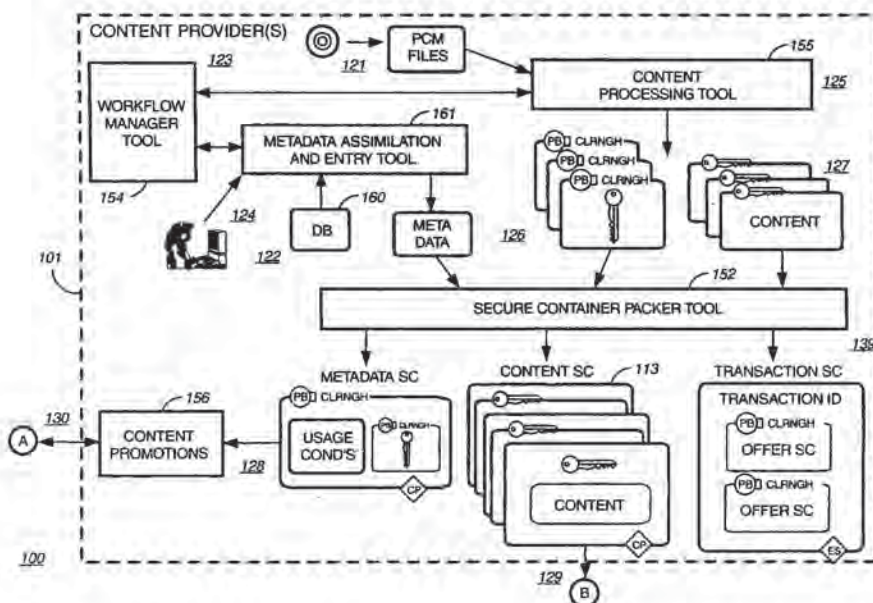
CONTENT PROVIDER(S)

121

PCM FILES

155

123

CONTENT PROCESSING TOOL

125

WORKFLOW MANAGER TOOL

161

METADATA ASSIMILATION AND ENTRY TOOL

154

PB CLRNGH

PB CLRNGH

PB CLRNGH

127

CONTENT

124

160

DB

META DATA

126

122

101

152

SECURE CONTAINER PACKER TOOL

139

METADATA SC

CONTENT SC

113

TRANSACTION SC

156

PB CLRNGH

TRANSACTION ID

130

A

CONTENT PROMOTIONS

USAGE COND'S

PB CLRNGH

PB CLRNGH

OFFER SC

128

CP

PB CLRNGH

CONTENT

OFFER SC

CP

ES

100

129

B